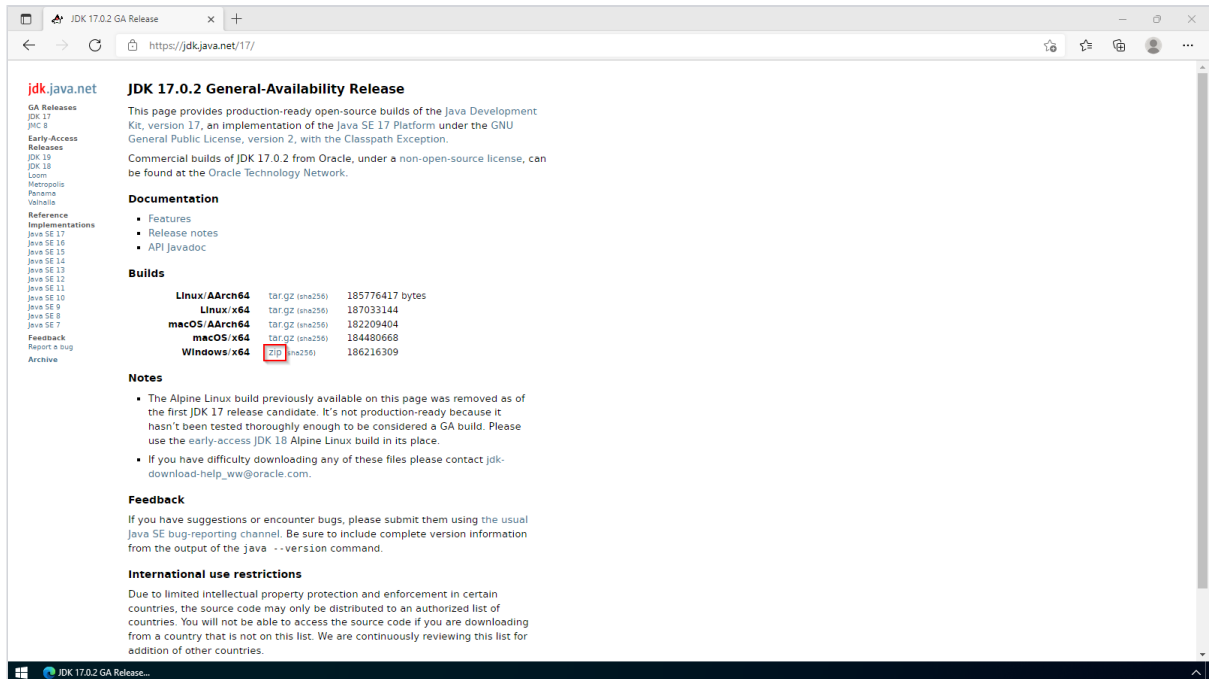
JDK 17.0.2 GA Release

https://jdk.java.net/17/

jdk.java.net

GA Releases
JDK 17
JMC 8
Early-Access Releases
JDK 19
JDK 18
Loom
Metropolis
Panama
Valhalla
Reference Implementations
Java SE 17
Java SE 16
Java SE 15
Java SE 14
Java SE 13
Java SE 12
Java SE 11
Java SE 10
Java SE 9
Java SE 8
Java SE 7
Feedback
Report a bug
Archive

JDK 17.0.2 General-Availability Release

This page provides production-ready open-source builds of the Java Development Kit, version 17, an implementation of the Java SE 17 Platform under the GNU General Public License, version 2, with the Classpath Exception.

Commercial builds of JDK 17.0.2 from Oracle, under a non-open-source license, can be found at the Oracle Technology Network.

Documentation

- Features
- Release notes
- API Javadoc

Builds

| | | |
|---|---|---|
| Linux/AArch64 | tar.gz (sha256) | 185776417 bytes |
| Linux/x64 | tar.gz (sha256) | 187033144 |
| macOS/AArch64 | tar.gz (sha256) | 182209404 |
| macOS/x64 | tar.gz (sha256) | 184480668 |
| Windows/x64 | zip (sha256) | 186216309 |

Notes

- The Alpine Linux build previously available on this page was removed as of the first JDK 17 release candidate. It's not production-ready because it hasn't been tested thoroughly enough to be considered a GA build. Please use the early-access JDK 18 Alpine Linux build in its place.
- If you have difficulty downloading any of these files please contact jdk-download-help_ww@oracle.com.

Feedback

If you have suggestions or encounter bugs, please submit them using the usual Java SE bug-reporting channel. Be sure to include complete version information from the output of the java --version command.

International use restrictions

Due to limited intellectual property protection and enforcement in certain countries, the source code may only be distributed to an authorized list of countries. You will not be able to access the source code if you are downloading from a country that is not on this list. We are continuously reviewing this list for addition of other countries.

JDK 17.0.2 GA Release...